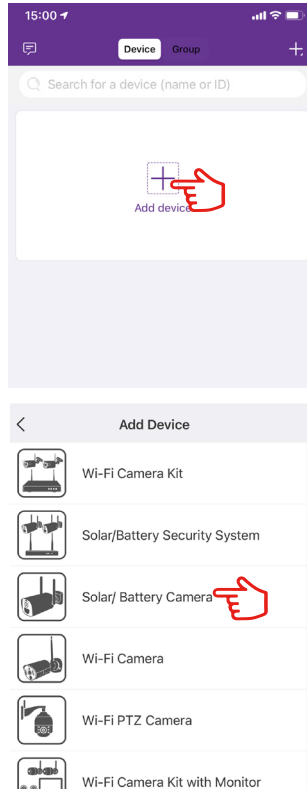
15:00

Device Group

Search for a device (name or ID)

Add device

Add Device

Wi-Fi Camera Kit

Solar/Battery Security System

Solar/ Battery Camera

Wi-Fi Camera

Wi-Fi PTZ Camera

Wi-Fi Camera Kit with Monitor